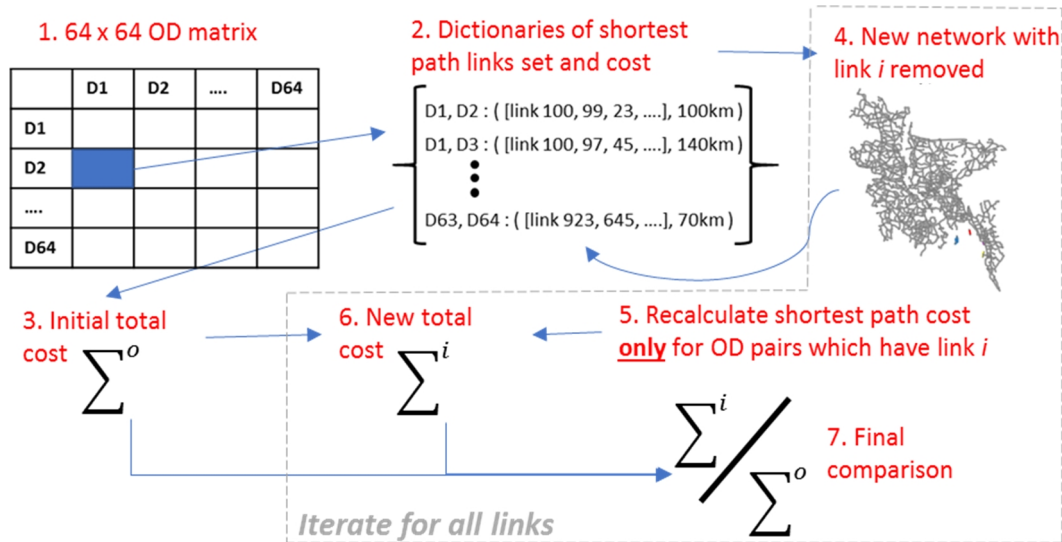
1. 64 x 64 OD matrix

| | D1 | D2 | .... | D64 |
|---|---|---|---|---|
| D1 | | | | |
| D2 | | | | |
| .... | | | | |
| D64 | | | | |

2. Dictionaries of shortest path links set and cost

D1, D2 : ( [link 100, 99, 23, ....], 100km )
D1, D3 : ( [link 100, 97, 45, ....], 140km )
D63, D64 : ( [link 923, 645, ....], 70km )

4. New network with link *i* removed

3. Initial total cost $\sum^{o}$

6. New total cost $\sum^{i}$

5. Recalculate shortest path cost **only** for OD pairs which have link *i*

$\sum^{i} / \sum^{o}$

7. Final comparison

Iterate for all links